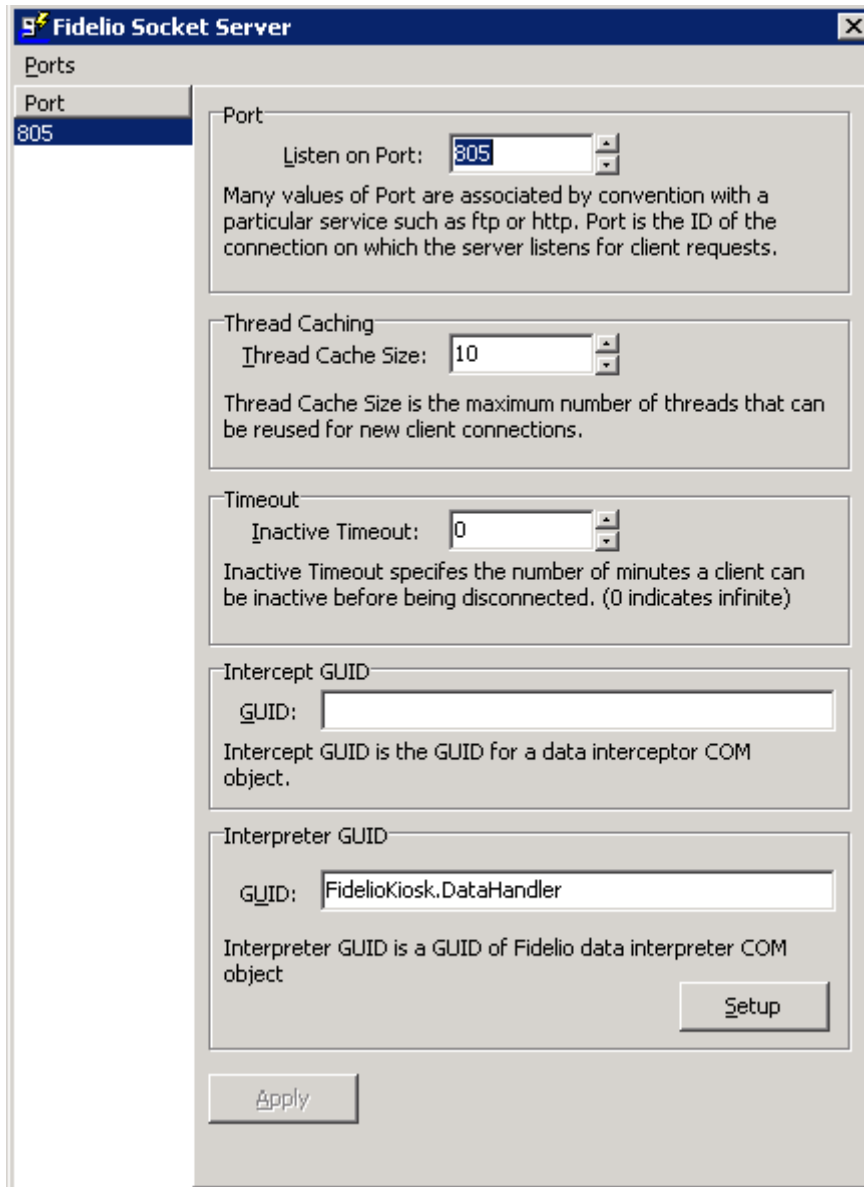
Fidelio Socket Server

Ports

Port
805

Port
Listen on Port: 805
Many values of Port are associated by convention with a particular service such as ftp or http. Port is the ID of the connection on which the server listens for client requests.

Thread Caching
Thread Cache Size: 10
Thread Cache Size is the maximum number of threads that can be reused for new client connections.

Timeout
Inactive Timeout: 0
Inactive Timeout specifes the number of minutes a client can be inactive before being disconnected. (0 indicates infinite)

Intercept GUID
GUID:
Intercept GUID is the GUID for a data interceptor COM object.

Interpreter GUID
GUID: FidelioKiosk.DataHandler
Interpreter GUID is a GUID of Fidelio data interpreter COM object
Setup

Apply